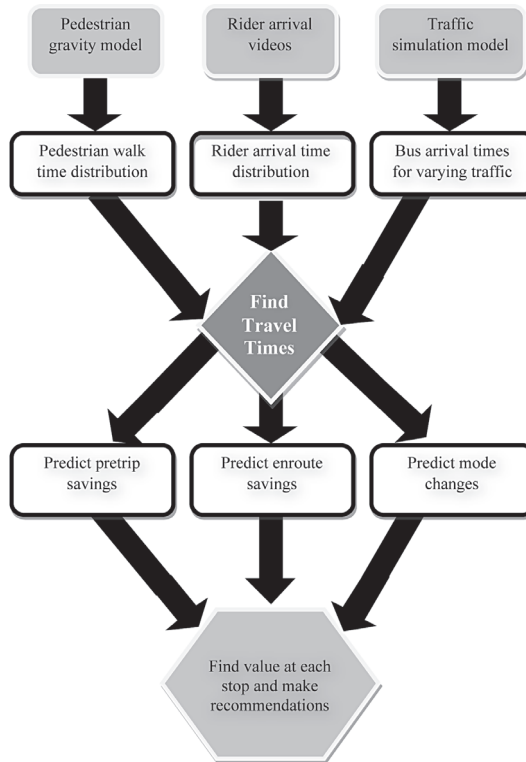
Pedestrian gravity model

Rider arrival videos

Traffic simulation model

Pedestrian walk time distribution

Rider arrival time distribution

Bus arrival times for varying traffic

Find Travel Times

Predict pretrip savings

Predict enroute savings

Predict mode changes

Find value at each stop and make recommendations